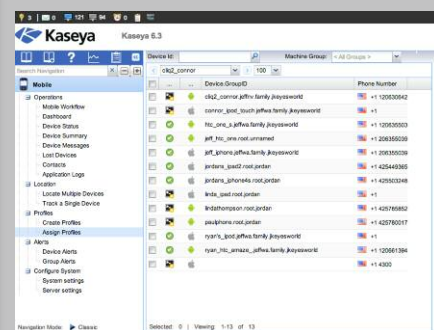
Kaseya   Kaseya 6.3

Search Navigation

Mobile

Operations
Mobile Workflow
Dashboard
Device Status
Device Summary
Device Messages
Lost Devices
Contacts
Application Logs
Location
Locate Multiple Devices
Track a Single Device
Profiles
Create Profiles
Assign Profiles
Alerts
Device Alerts
Group Alerts
Configure System
System settings
Server settings

Navigation Mode: Classic

Device Id:   Machine Group: < All Groups >

clis2_connor   100

| | | | Device.GroupID | Phone Number |
|---|---|---|---|---|
| | | | clis2_connor.jeffrw.family.jkeysworld | +1 120630642 |
| | | | connor_ipod_touch.jeffwa.family.jkeysworld | +1 |
| | | | htc_one_s.jeffwa.family.jkeysworld | +1 120635503 |
| | | | jeff_htc_one.root.unnamed | +1 206355039 |
| | | | jeff_iphone.jeffwa.family.jkeysworld | +1 206355039 |
| | | | jordans_ipad2.root.jordan | +1 425449365 |
| | | | jordans_iphone4s.root.jordan | +1 425503248 |
| | | | linda_ipad.root.jordan | +1 |
| | | | lindathompson.root.jordan | +1 425765852 |
| | | | paulphone.root.jordan | +1 425780017 |
| | | | ryan's_ipod.jeffwa.family.jkeysworld | +1 |
| | | | ryan_htc_amaze_.jeffwa.family.jkeysworld | +1 120661394 |
| | | | | +1 4300 |

Selected: 0 | Viewing: 1-13 of 13